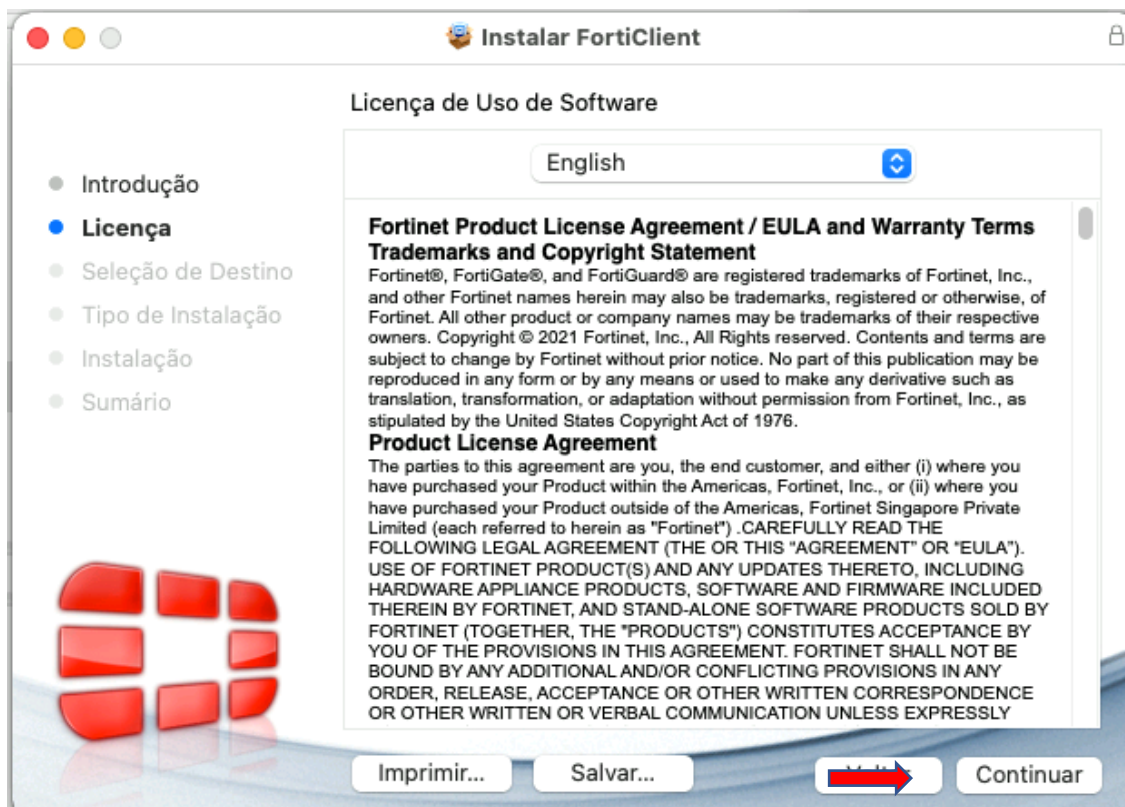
Instalar FortiClient

Licença de Uso de Software

English

Introdução
Licença
Seleção de Destino
Tipo de Instalação
Instalação
Sumário

Fortinet Product License Agreement / EULA and Warranty Terms
Trademarks and Copyright Statement
Fortinet®, FortiGate®, and FortiGuard® are registered trademarks of Fortinet, Inc., and other Fortinet names herein may also be trademarks, registered or otherwise, of Fortinet. All other product or company names may be trademarks of their respective owners. Copyright © 2021 Fortinet, Inc., All Rights reserved. Contents and terms are subject to change by Fortinet without prior notice. No part of this publication may be reproduced in any form or by any means or used to make any derivative such as translation, transformation, or adaptation without permission from Fortinet, Inc., as stipulated by the United States Copyright Act of 1976.
Product License Agreement
The parties to this agreement are you, the end customer, and either (i) where you have purchased your Product within the Americas, Fortinet, Inc., or (ii) where you have purchased your Product outside of the Americas, Fortinet Singapore Private Limited (each referred to herein as "Fortinet") .CAREFULLY READ THE FOLLOWING LEGAL AGREEMENT (THE OR THIS "AGREEMENT" OR "EULA"). USE OF FORTINET PRODUCT(S) AND ANY UPDATES THERETO, INCLUDING HARDWARE APPLIANCE PRODUCTS, SOFTWARE AND FIRMWARE INCLUDED THEREIN BY FORTINET, AND STAND-ALONE SOFTWARE PRODUCTS SOLD BY FORTINET (TOGETHER, THE "PRODUCTS") CONSTITUTES ACCEPTANCE BY YOU OF THE PROVISIONS IN THIS AGREEMENT. FORTINET SHALL NOT BE BOUND BY ANY ADDITIONAL AND/OR CONFLICTING PROVISIONS IN ANY ORDER, RELEASE, ACCEPTANCE OR OTHER WRITTEN CORRESPONDENCE OR OTHER WRITTEN OR VERBAL COMMUNICATION UNLESS EXPRESSLY

Imprimir... Salvar... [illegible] Continuar